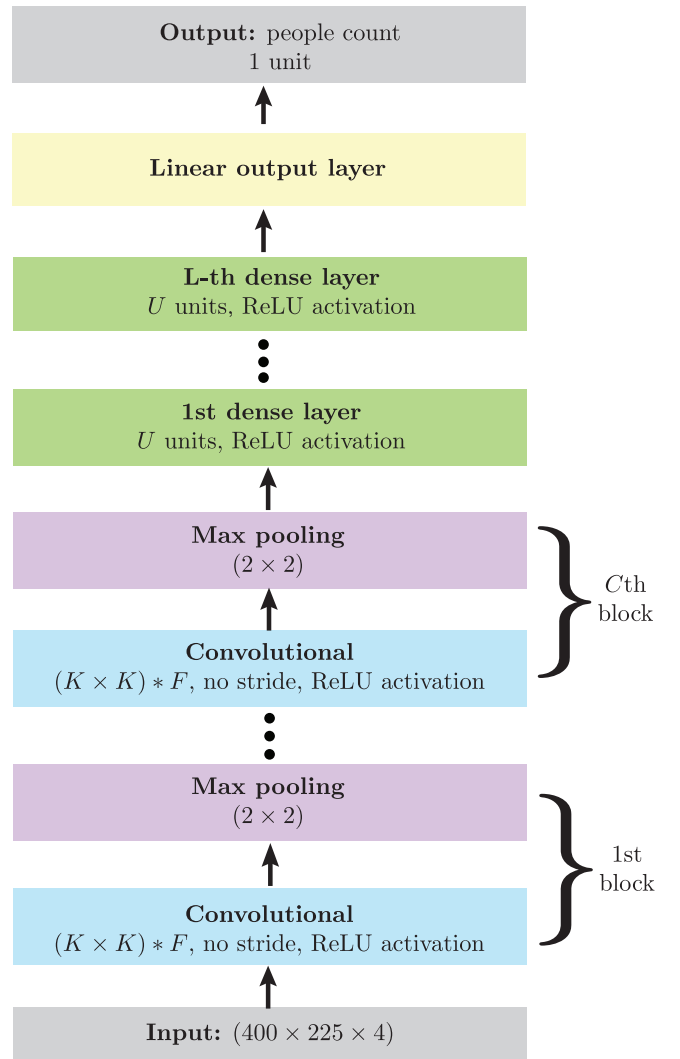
**Output:** people count
1 unit

**Linear output layer**

**L-th dense layer**
$U$ units, ReLU activation

**1st dense layer**
$U$ units, ReLU activation

**Max pooling**
$(2 \times 2)$

**Convolutional**
$(K \times K) * F$, no stride, ReLU activation

$C$th block

**Max pooling**
$(2 \times 2)$

**Convolutional**
$(K \times K) * F$, no stride, ReLU activation

1st block

**Input:** $(400 \times 225 \times 4)$